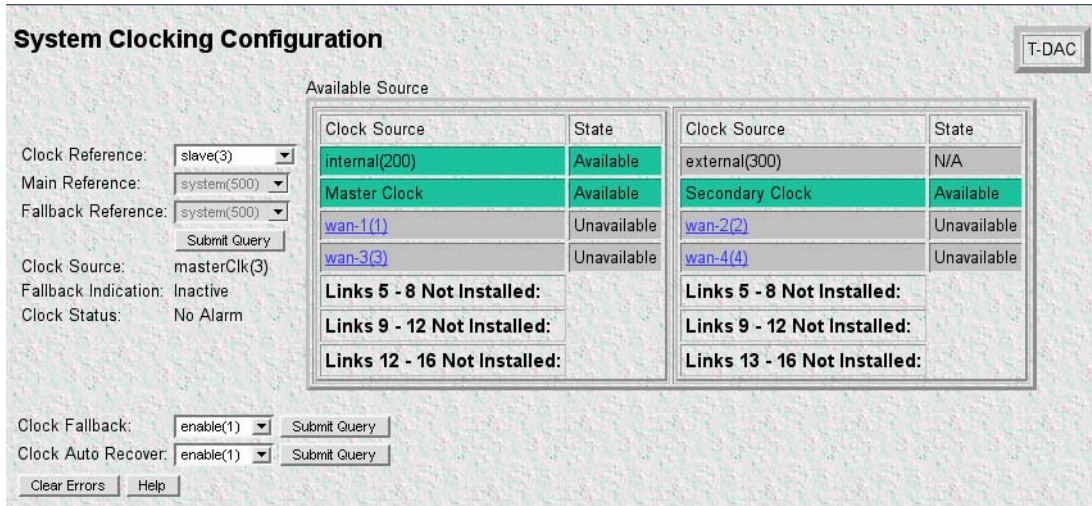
System Clocking Configuration

T-DAC

Clock Reference: slave(3)
Main Reference: system(500)
Fallback Reference: system(500)
Submit Query
Clock Source: masterClk(3)
Fallback Indication: Inactive
Clock Status: No Alarm

Available Source

| Clock Source | State |
|---|---|
| internal(200) | Available |
| Master Clock | Available |
| wan-1(1) | Unavailable |
| wan-3(3) | Unavailable |
| Links 5 - 8 Not Installed: | |
| Links 9 - 12 Not Installed: | |
| Links 12 - 16 Not Installed: | |

| Clock Source | State |
|---|---|
| external(300) | N/A |
| Secondary Clock | Available |
| wan-2(2) | Unavailable |
| wan-4(4) | Unavailable |
| Links 5 - 8 Not Installed: | |
| Links 9 - 12 Not Installed: | |
| Links 13 - 16 Not Installed: | |

Clock Fallback: enable(1) Submit Query
Clock Auto Recover: enable(1) Submit Query
Clear Errors Help